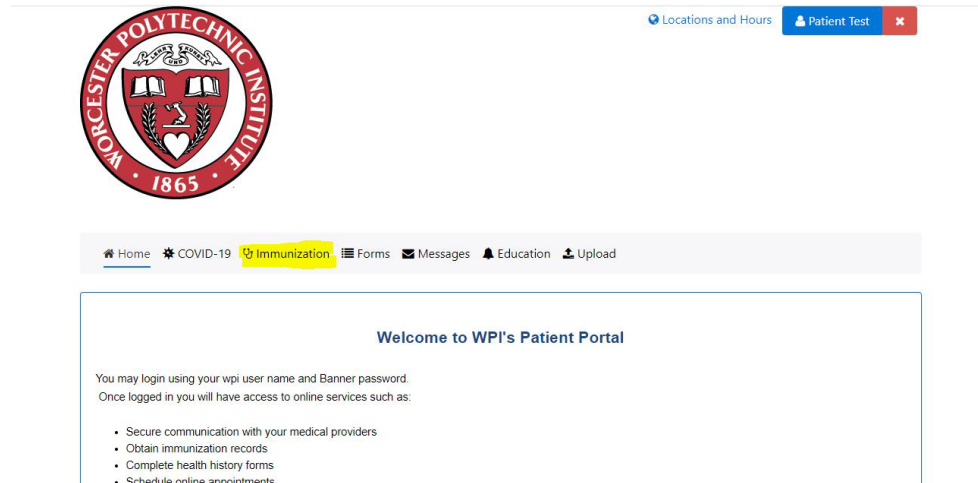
Locations and Hours   Patient Test   ✖

WORCESTER POLYTECHNIC INSTITUTE
1865

Home   COVID-19   Immunization   Forms   Messages   Education   Upload

Welcome to WPI's Patient Portal

You may login using your wpi user name and Banner password.
Once logged in you will have access to online services such as:

- Secure communication with your medical providers
- Obtain immunization records
- Complete health history forms
- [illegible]